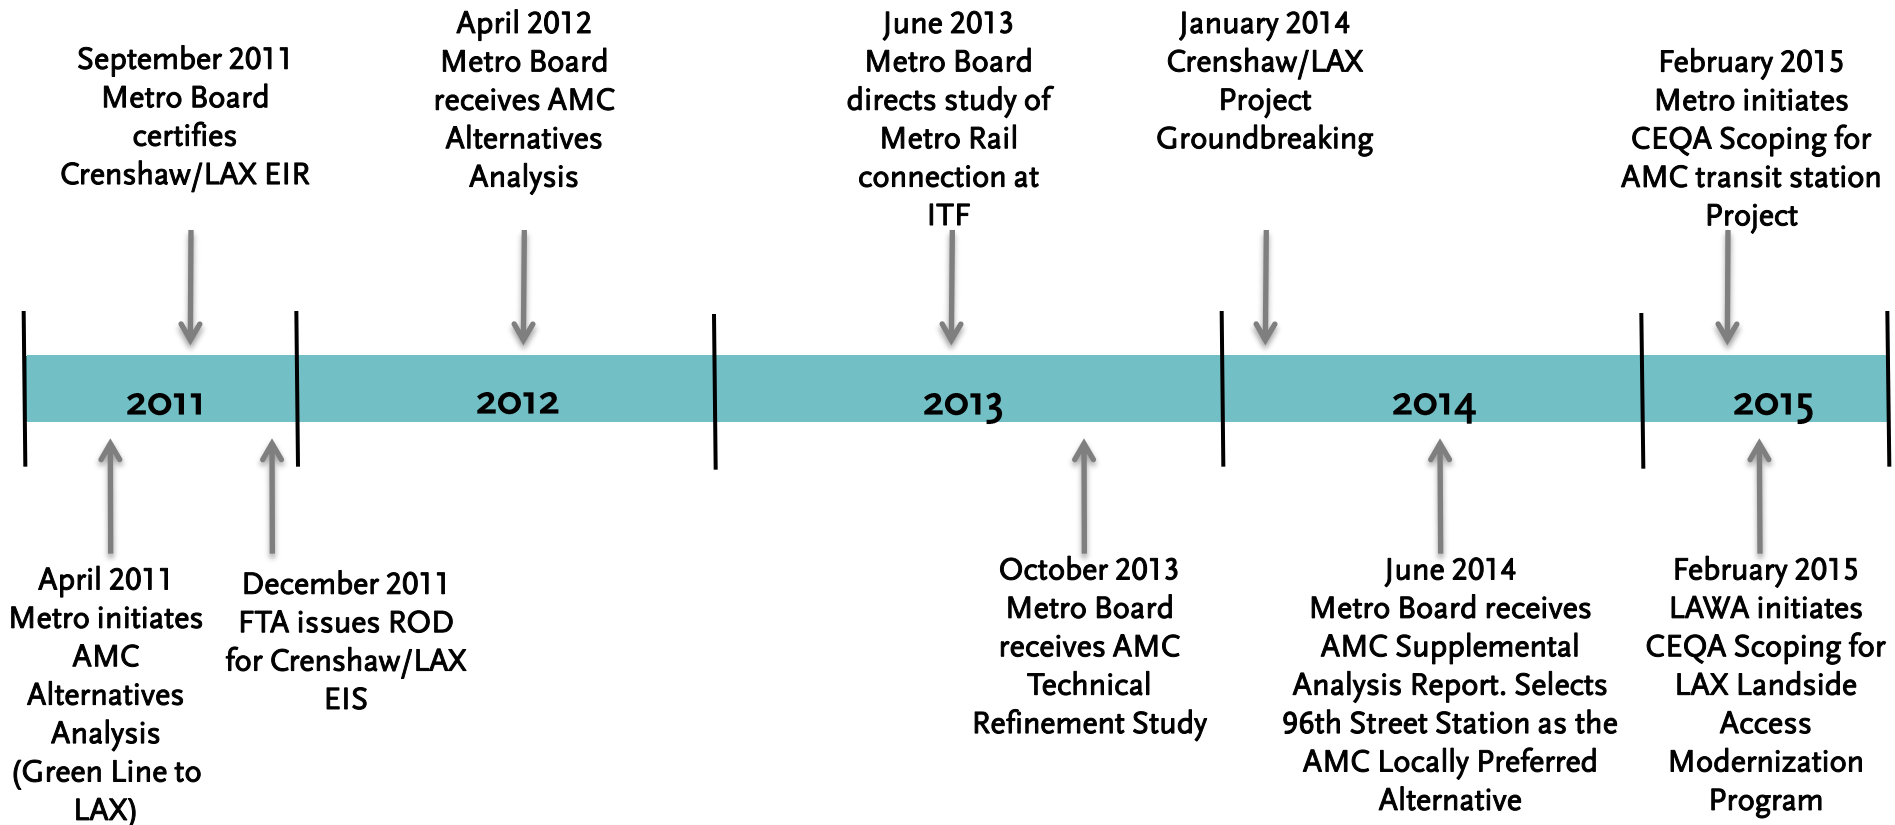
September 2011
Metro Board certifies Crenshaw/LAX EIR

April 2012
Metro Board receives AMC Alternatives Analysis

June 2013
Metro Board directs study of Metro Rail connection at ITF

January 2014
Crenshaw/LAX Project Groundbreaking

February 2015
Metro initiates CEQA Scoping for AMC transit station Project

2011

2012

2013

2014

2015

April 2011
Metro initiates AMC Alternatives Analysis (Green Line to LAX)

December 2011
FTA issues ROD for Crenshaw/LAX EIS

October 2013
Metro Board receives AMC Technical Refinement Study

June 2014
Metro Board receives AMC Supplemental Analysis Report. Selects 96th Street Station as the AMC Locally Preferred Alternative

February 2015
LAWA initiates CEQA Scoping for LAX Landside Access Modernization Program